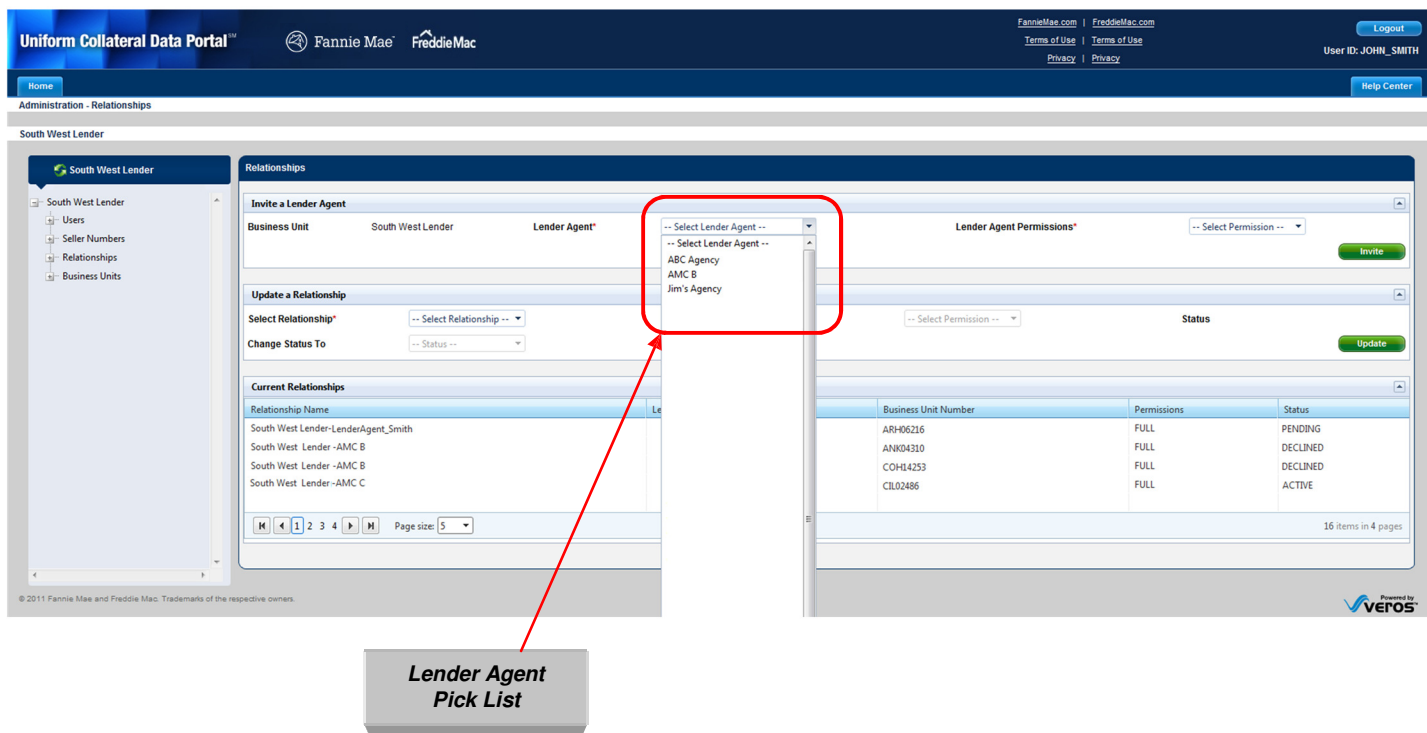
Uniform Collateral Data Portal℠ Fannie Mae FreddieMac

FannieMae.com | FreddieMac.com
Terms of Use | Terms of Use
Privacy | Privacy

Logout
User ID: JOHN_SMITH

Home
Help Center

Administration - Relationships

South West Lender

South West Lender

South West Lender
Users
Seller Numbers
Relationships
Business Units

Relationships

Invite a Lender Agent

Business Unit South West Lender Lender Agent* -- Select Lender Agent -- Lender Agent Permissions* -- Select Permission --

-- Select Lender Agent --
ABC Agency
AMC B
Jim's Agency

Invite

Update a Relationship

Select Relationship* -- Select Relationship -- -- Select Permission -- Status

Change Status To -- Status --

Update

Current Relationships

| Relationship Name | Le | Business Unit Number | Permissions | Status |
|---|---|---|---|---|
| South West Lender-LenderAgent_Smith | | ARH06216 | FULL | PENDING |
| South West Lender -AMC B | | ANK04310 | FULL | DECLINED |
| South West Lender -AMC B | | COH14253 | FULL | DECLINED |
| South West Lender -AMC C | | CIL02486 | FULL | ACTIVE |

1 2 3 4 Page size: 5

16 items in 4 pages

© 2011 Fannie Mae and Freddie Mac. Trademarks of the respective owners.

Powered by Veros

Lender Agent Pick List